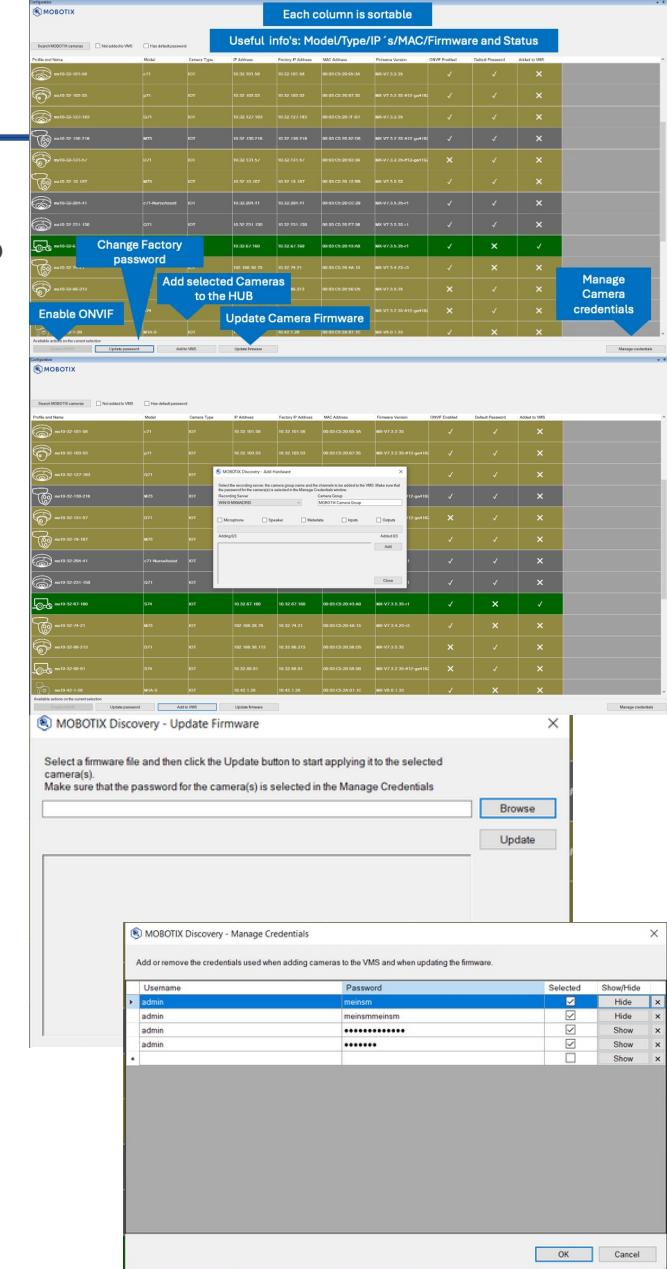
Configuration

MOBOTIX

Each column is sortable

Useful info's: Model/Type/IP´s/MAC/Firmware and Status

Search MOBOTIX cameras   Not added to VMS   Has default password

| Profile and Name | Model | Camera Type | IP Address | Factory IP Address | MAC Address | Firmware Version | ONVIF Enabled | Default Password | Added to VMS |
|---|---|---|---|---|---|---|---|---|---|
| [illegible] | c71 | IOT | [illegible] | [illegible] | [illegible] | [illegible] | ✓ | ✓ | ✕ |
| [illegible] | p71 | IOT | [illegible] | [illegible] | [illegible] | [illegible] | ✓ | ✓ | ✕ |
| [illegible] | Q71 | IOT | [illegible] | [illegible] | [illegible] | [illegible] | ✓ | ✓ | ✕ |
| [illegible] | M73 | IOT | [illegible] | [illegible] | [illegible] | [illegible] | ✓ | ✓ | ✕ |
| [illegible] | Q71 | IOT | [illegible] | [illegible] | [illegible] | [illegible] | ✕ | ✓ | ✕ |
| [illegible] | M73 | IOT | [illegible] | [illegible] | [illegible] | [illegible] | ✓ | ✓ | ✕ |
| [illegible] | c71-Nameshoot | IOT | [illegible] | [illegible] | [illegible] | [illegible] | ✓ | ✓ | ✕ |
| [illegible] | Q71 | IOT | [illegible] | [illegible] | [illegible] | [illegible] | ✓ | ✓ | ✕ |
| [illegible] | S74 | IOT | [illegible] | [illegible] | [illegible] | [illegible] | ✓ | ✕ | ✓ |
| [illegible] | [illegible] | IOT | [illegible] | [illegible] | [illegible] | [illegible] | ✓ | ✓ | ✕ |
| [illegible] | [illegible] | IOT | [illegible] | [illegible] | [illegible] | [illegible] | ✕ | ✓ | ✕ |
| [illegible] | S74 | IOT | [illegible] | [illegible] | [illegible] | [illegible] | ✕ | ✓ | ✕ |
| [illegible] | MOVE | IOT | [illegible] | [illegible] | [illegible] | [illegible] | ✓ | ✕ | ✕ |

Change Factory password

Add selected Cameras to the HUB

Enable ONVIF

Update Camera Firmware

Manage Camera credentials

Available actions on the current selection

Enable ONVIF   Update password   Add to VMS   Update firmware   Manage credentials

Configuration

MOBOTIX

Search MOBOTIX cameras   Not added to VMS   Has default password

MOBOTIX Discovery - Add Hardware

Select the recording server, the camera group name and the credentials to be added to the VMS. Make sure that the password for the camera(s) is selected in the Manage Credentials window.

Recording Server   Camera Group

MOBOTIX Camera Group

Microphones   Speaker   Metadata   Inputs   Outputs

Adding I/O   Added I/O

Add

Close

Available actions on the current selection

Enable ONVIF   Update password   Add to VMS   Update firmware   Manage credentials

MOBOTIX Discovery - Update Firmware

Select a firmware file and then click the Update button to start applying it to the selected camera(s).
Make sure that the password for the camera(s) is selected in the Manage Credentials

Browse

Update

MOBOTIX Discovery - Manage Credentials

Add or remove the credentials used when adding cameras to the VMS and when updating the firmware.

| Username | Password | Selected | Show/Hide |
|---|---|---|---|
| admin | meinsm | ☑ | Hide |
| admin | meinsmmeinsm | ☑ | Hide |
| admin | ●●●●●●●●●●●●● | ☑ | Show |
| admin | ●●●●●●● | ☑ | Show |
| | | ☐ | Show |

OK   Cancel